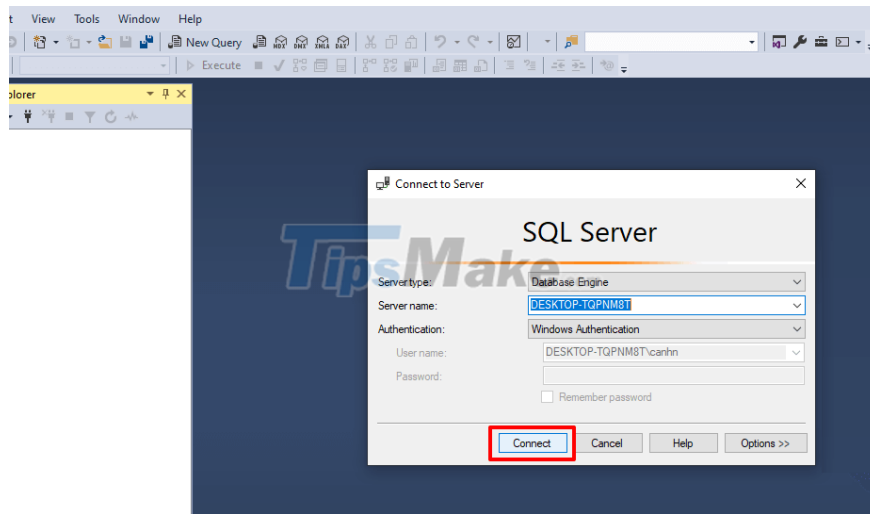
t View Tools Window Help

New Query

MDX DMX XMLA DAX

Execute

plorer

Connect to Server

SQL Server

TipsMake.com

Server type: Database Engine

Server name: DESKTOP-TQPNM8T

Authentication: Windows Authentication

User name: DESKTOP-TQPNM8T\canhn

Password:

Remember password

Connect Cancel Help Options >>